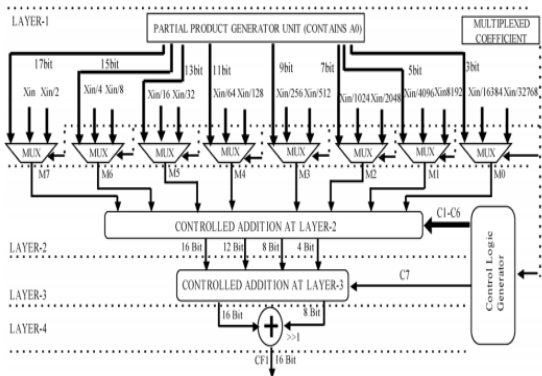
LAYER-1

PARTIAL PRODUCT GENERATOR UNIT (CONTAINS A0)

MULTIPLEXED COEFFICIENT

17bit
15bit
13bit
11bit
9bit
7bit
5bit
3bit

Xin Xin/2
Xin/4 Xin/8
Xin/16 Xin/32
Xin/64 Xin/128
Xin/256 Xin/512
Xin/1024 Xin/2048
Xin/4096 Xin/8192
Xin/16384 Xin/32768

MUX
MUX
MUX
MUX
MUX
MUX
MUX
MUX

M7
M6
M5
M4
M3
M2
M1
M0

CONTROLLED ADDITION AT LAYER-2

C1-C6

LAYER-2

16 Bit
12 Bit
8 Bit
4 Bit

C7

Control Logic Generator

LAYER-3

CONTROLLED ADDITION AT LAYER-3

LAYER-4

16 Bit
8 Bit
+
>>1

CF1 16 Bit